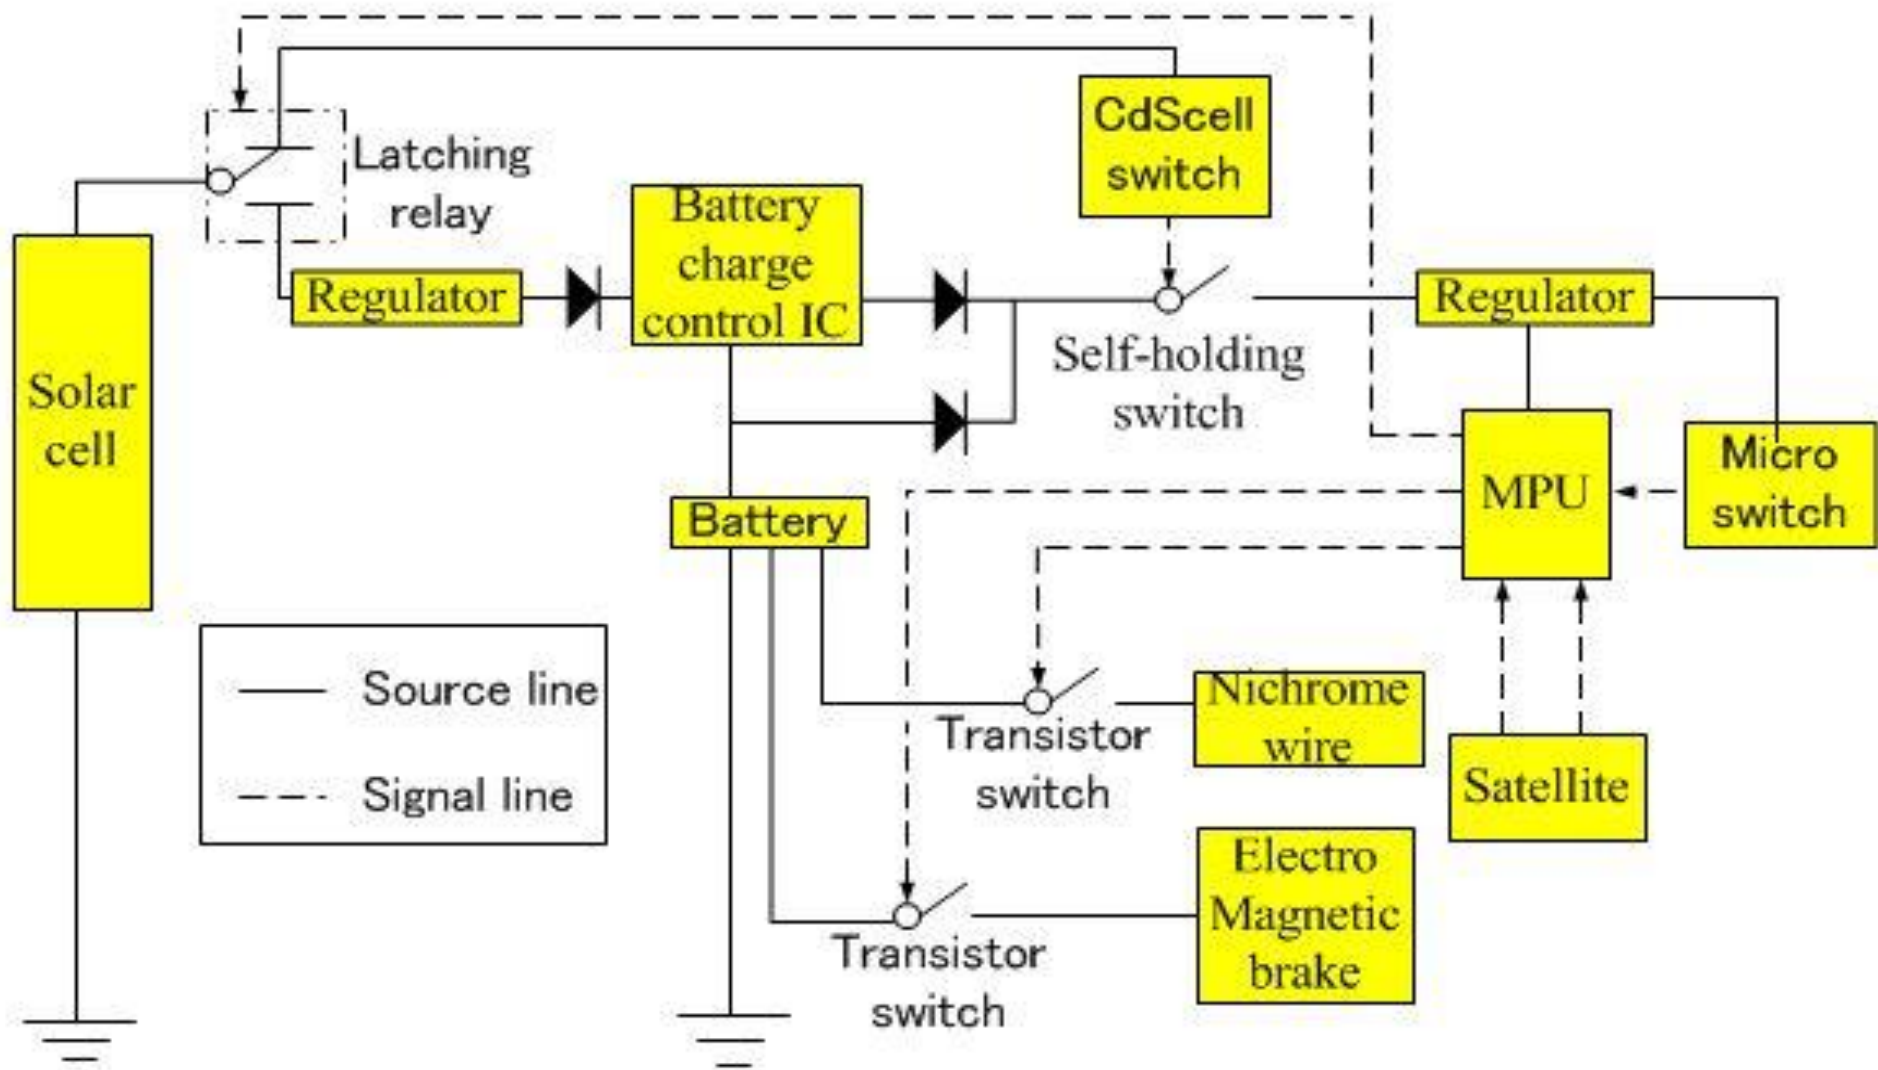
Latching relay

CdScell switch

Solar cell

Regulator

Battery charge control IC

Self-holding switch

Regulator

MPU

Micro switch

Battery

Source line

Signal line

Transistor switch

Nichrome wire

Satellite

Transistor switch

Electro Magnetic brake